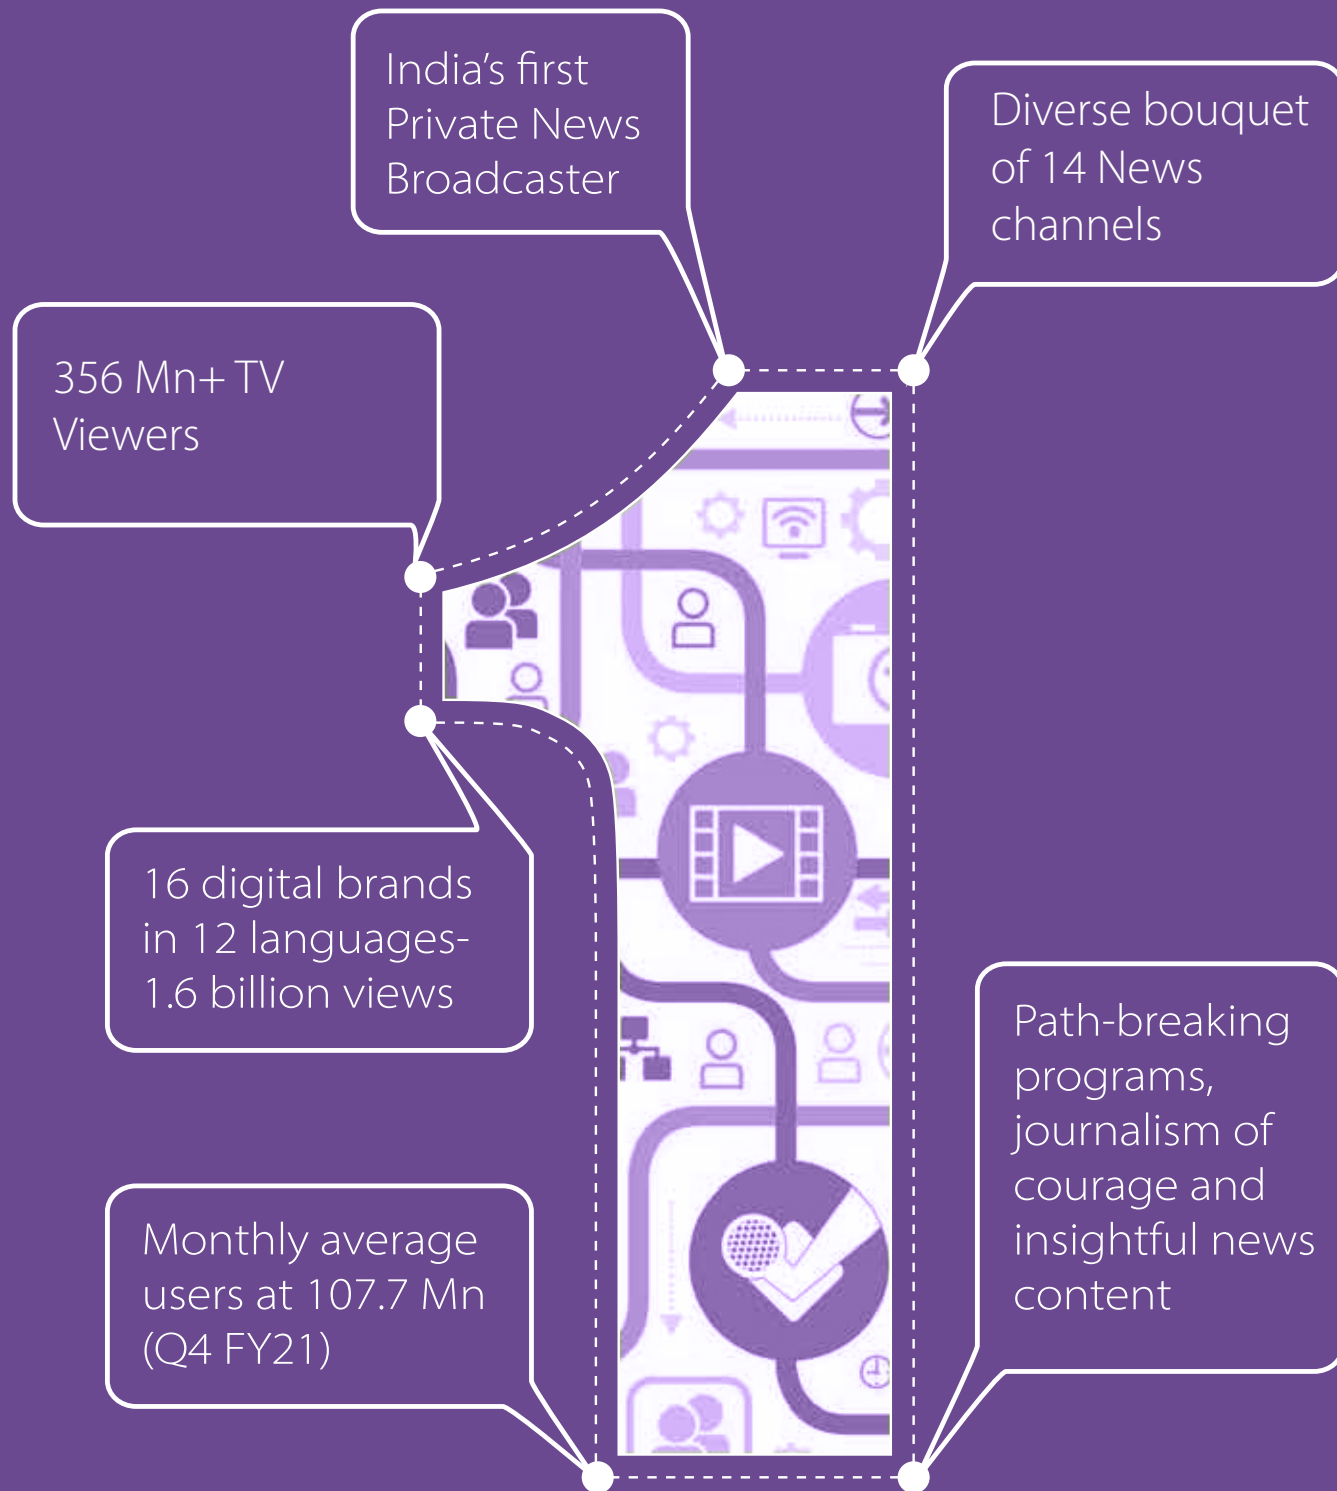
India's first Private News Broadcaster

Diverse bouquet of 14 News channels

356 Mn+ TV Viewers

16 digital brands in 12 languages- 1.6 billion views

Path-breaking programs, journalism of courage and insightful news content

Monthly average users at 107.7 Mn (Q4 FY21)